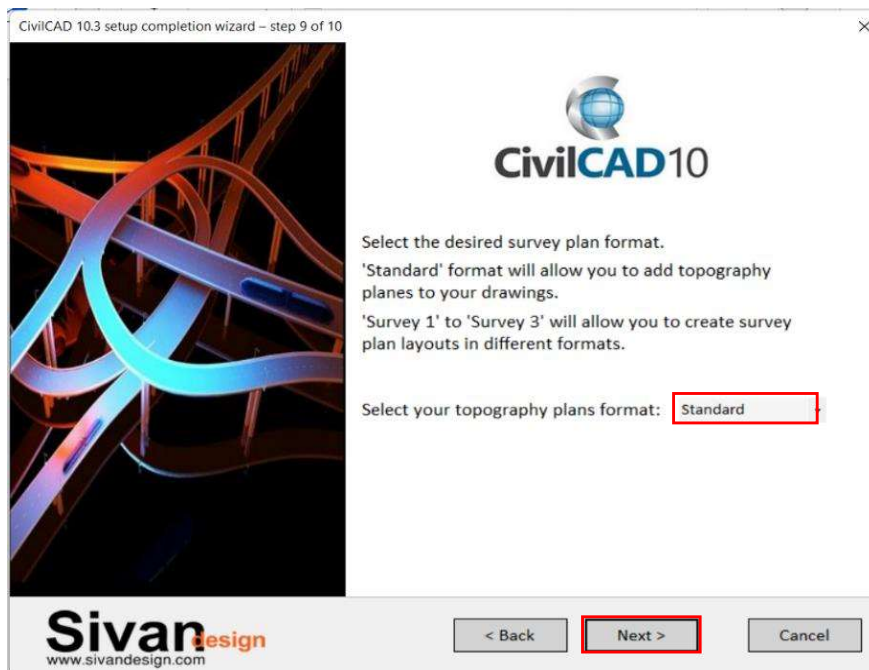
CivilCAD 10.3 setup completion wizard – step 9 of 10

×

CivilCAD10

Select the desired survey plan format.

'Standard' format will allow you to add topography planes to your drawings.

'Survey 1' to 'Survey 3' will allow you to create survey plan layouts in different formats.

Select your topography plans format: Standard

Sivan design
www.sivandesign.com

< Back

Next >

Cancel